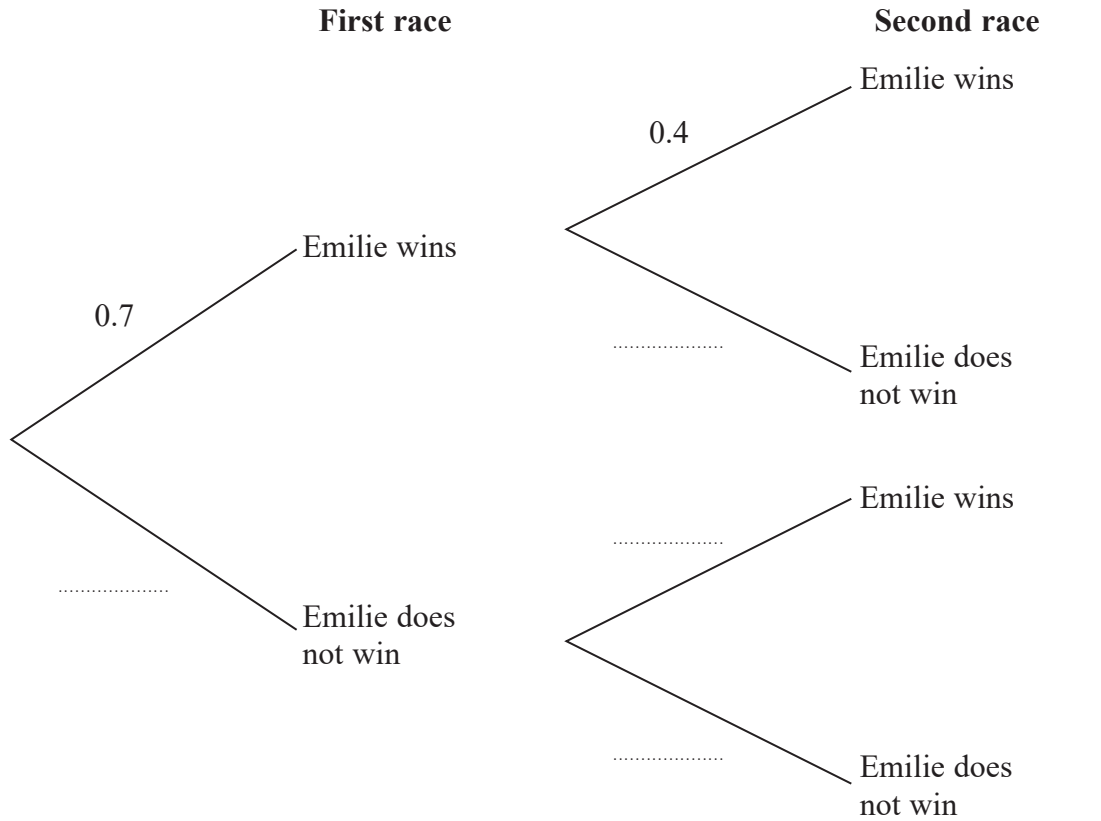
First race

Second race

0.4

Emilie wins

Emilie wins

0.7

..................

Emilie does not win

..................

Emilie wins

..................

Emilie does not win

..................

Emilie does not win